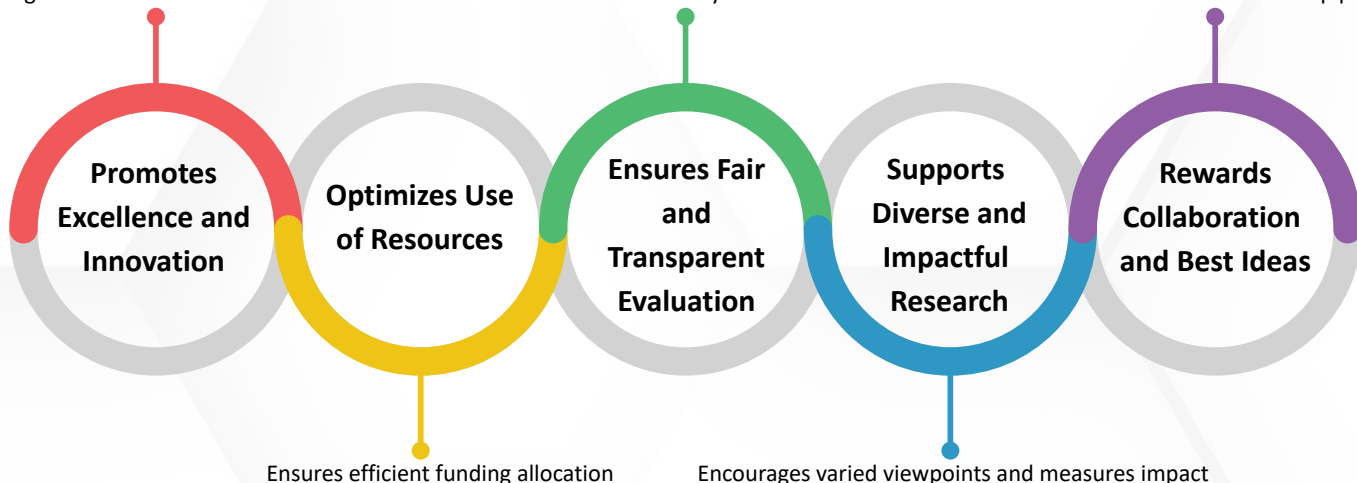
Promotes Excellence and Innovation

Optimizes Use of Resources

Ensures Fair and Transparent Evaluation

Supports Diverse and Impactful Research

Rewards Collaboration and Best Ideas

Ensures efficient funding allocation

Encourages varied viewpoints and measures impact